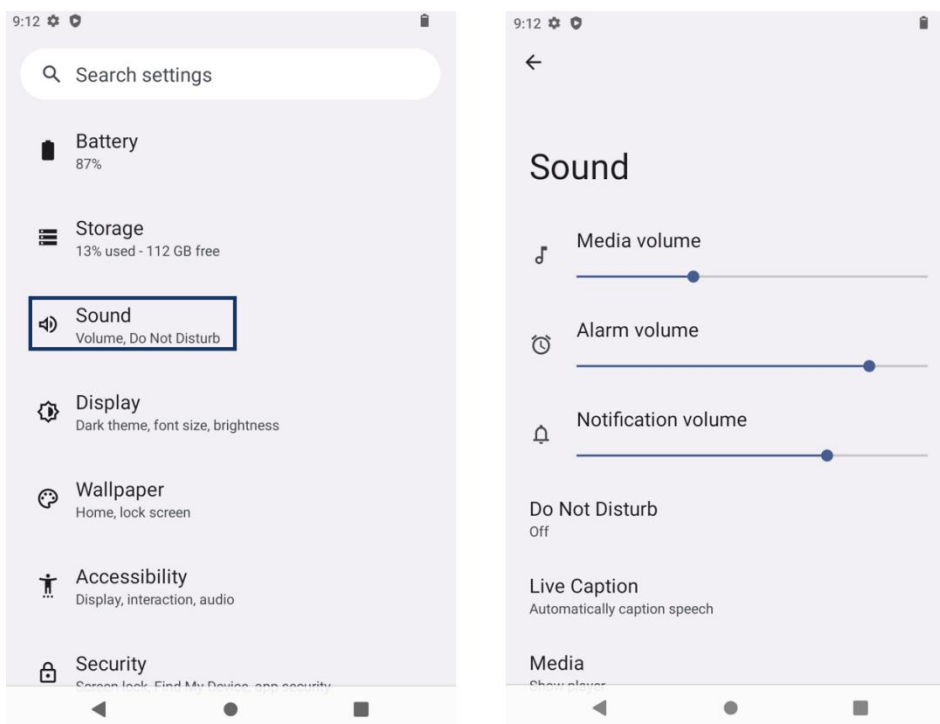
9:12

Search settings

Battery
87%

Storage
13% used - 112 GB free

Sound
Volume, Do Not Disturb

Display
Dark theme, font size, brightness

Wallpaper
Home, lock screen

Accessibility
Display, interaction, audio

Security
Screen lock, Find My Device, app security

9:12

Sound

Media volume

Alarm volume

Notification volume

Do Not Disturb
Off

Live Caption
Automatically caption speech

Media
Show player